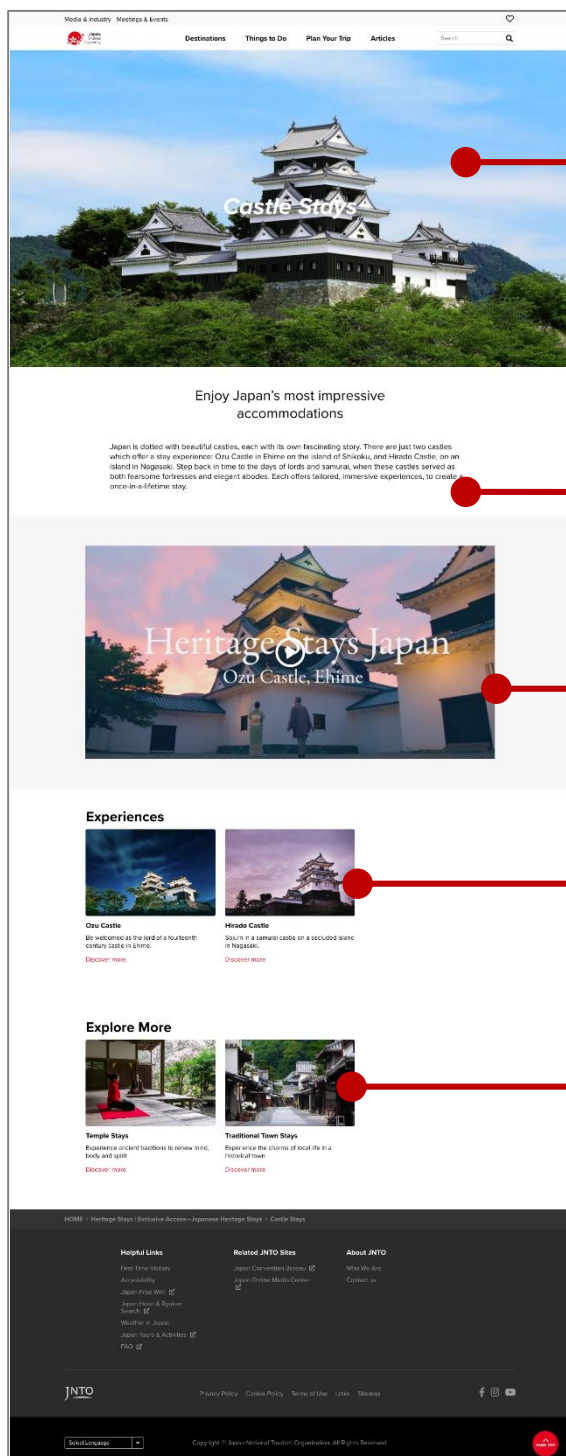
Media & Industry Meetings & Events

Japan

Destinations Things to Do Plan Your Trip Articles Search

Castle Stays

Enjoy Japan's most impressive accommodations

Japan is dotted with beautiful castles, each with its own fascinating story. There are just two castles which offer a stay experience: Ozu Castle in Ehime on the island of Shikoku, and Hirado Castle, on an island in Nagasaki. Step back in time to the days of lords and samurai, when these castles served as both fearsome fortresses and elegant abodes. Each offers tailored, immersive experiences, to create a once-in-a-lifetime stay.

Heritage Stays Japan
Ozu Castle, Ehime

Experiences

Ozu Castle
Be welcomed as the lord of a fourteenth-century castle in Ehime.
Discover more

Hirado Castle
Sojourn in a samurai castle on a secluded island in Nagasaki.
Discover more

Explore More

Temple Stays
Experience ancient traditions to renew mind, body and spirit
Discover more

Traditional Town Stays
Experience the charms of local life in a historical town
Discover more

HOME > Heritage Stays | Exclusive Access—Japanese Heritage Stays > Castle Stays

Helpful Links
First-Time Visitors
Accessibility
Japan Free WiFi
Japan Hotel & Ryokan Search
Weather in Japan
Japan Tours & Activities
FAQ

Related JNTO Sites
Japan Convention Bureau
Japan Online Media Center

About JNTO
Who We Are
Contact us

JNTO

Privacy Policy Cookie Policy Terms of Use Links Sitemap

Select Language

Copyright © Japan National Tourism Organization. All Rights Reserved.

PAGE TOP